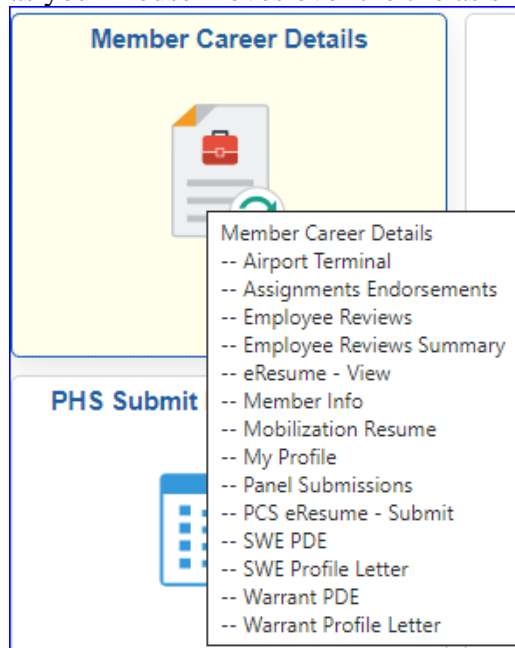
Member Career Details

PHS Submit

Member Career Details
-- Airport Terminal
-- Assignments Endorsements
-- Employee Reviews
-- Employee Reviews Summary
-- eResume - View
-- Member Info
-- Mobilization Resume
-- My Profile
-- Panel Submissions
-- PCS eResume - Submit
-- SWE PDE
-- SWE Profile Letter
-- Warrant PDE
-- Warrant Profile Letter